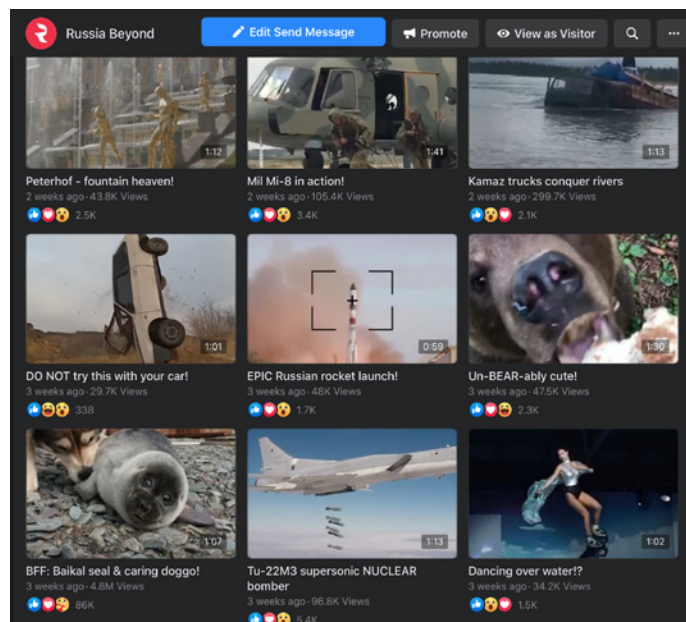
Russia Beyond

Edit Send Message

Promote

View as Visitor

...

1:12

Peterhof - fountain heaven!

2 weeks ago · 43.8K Views

2.5K

1:41

Mil Mi-8 in action!

2 weeks ago · 105.4K Views

3.4K

1:13

Kamaz trucks conquer rivers

2 weeks ago · 299.7K Views

2.1K

1:01

DO NOT try this with your car!

3 weeks ago · 29.7K Views

338

0:59

EPIC Russian rocket launch!

3 weeks ago · 48K Views

1.7K

1:30

Un-BEAR-ably cute!

3 weeks ago · 47.5K Views

2.3K

1:07

BFF: Baikal seal & caring doggo!

3 weeks ago · 4.8M Views

86K

1:13

Tu-22M3 supersonic NUCLEAR bomber

3 weeks ago · 96.8K Views

5.4K

1:02

Dancing over water!?

3 weeks ago · 34.2K Views

1.5K